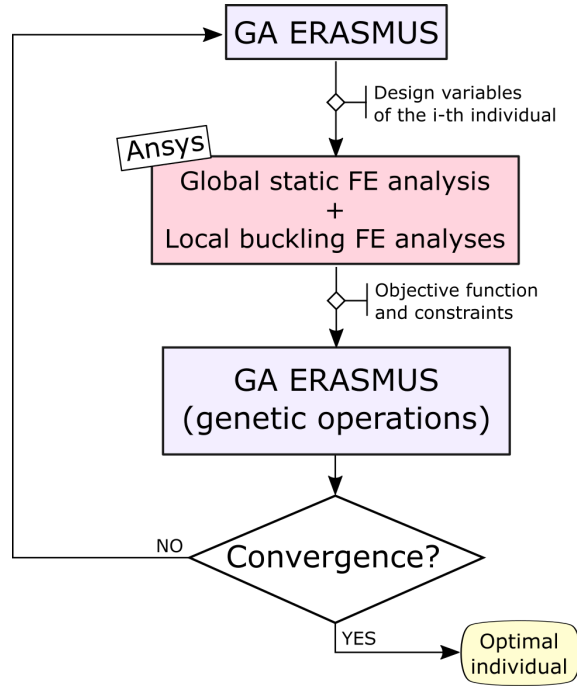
GA ERASMUS

Design variables of the i-th individual

Ansys

Global static FE analysis
+
Local buckling FE analyses

Objective function and constraints

GA ERASMUS
(genetic operations)

NO

Convergence?

YES

Optimal individual